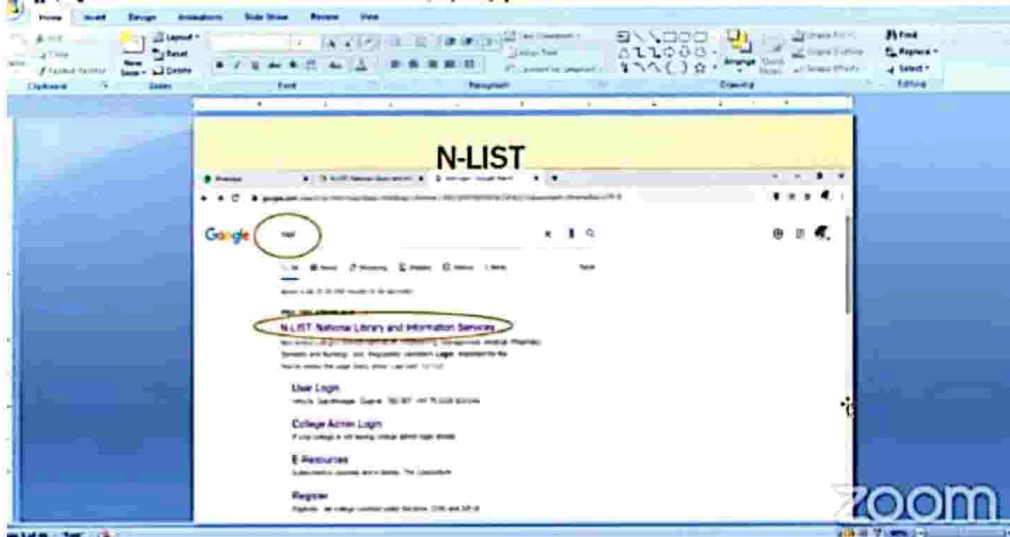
Home Insert Design Animations Slide Show Review View

Layout Reset Delete New Slide Clipboard Slides Font Paragraph Drawing Arrange Quick Styles Find Replace Select Editing

N-LIST

Google nlist

N-LIST National Library and Information Services

User Login

College Admin Login

E-Resources

Register

zoom